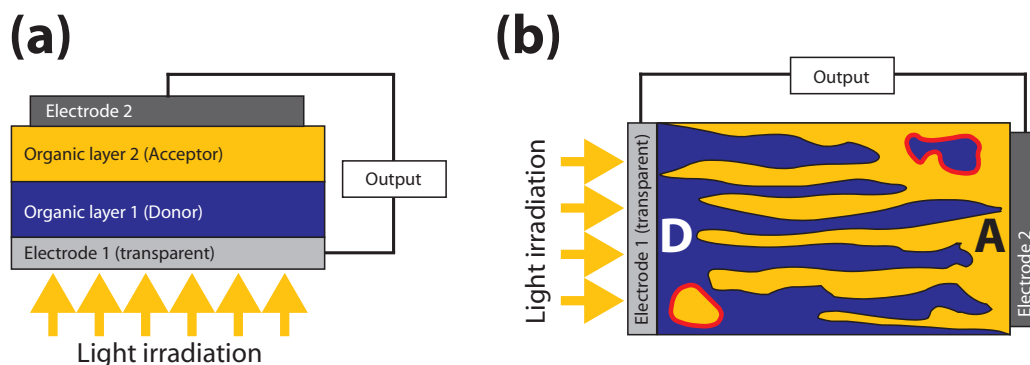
(a)

Electrode 2

Organic layer 2 (Acceptor)

Organic layer 1 (Donor)

Electrode 1 (transparent)

Output

Light irradiation

(b)

Output

Light irradiation

Electrode 1 (transparent)

D

A

Electrode 2